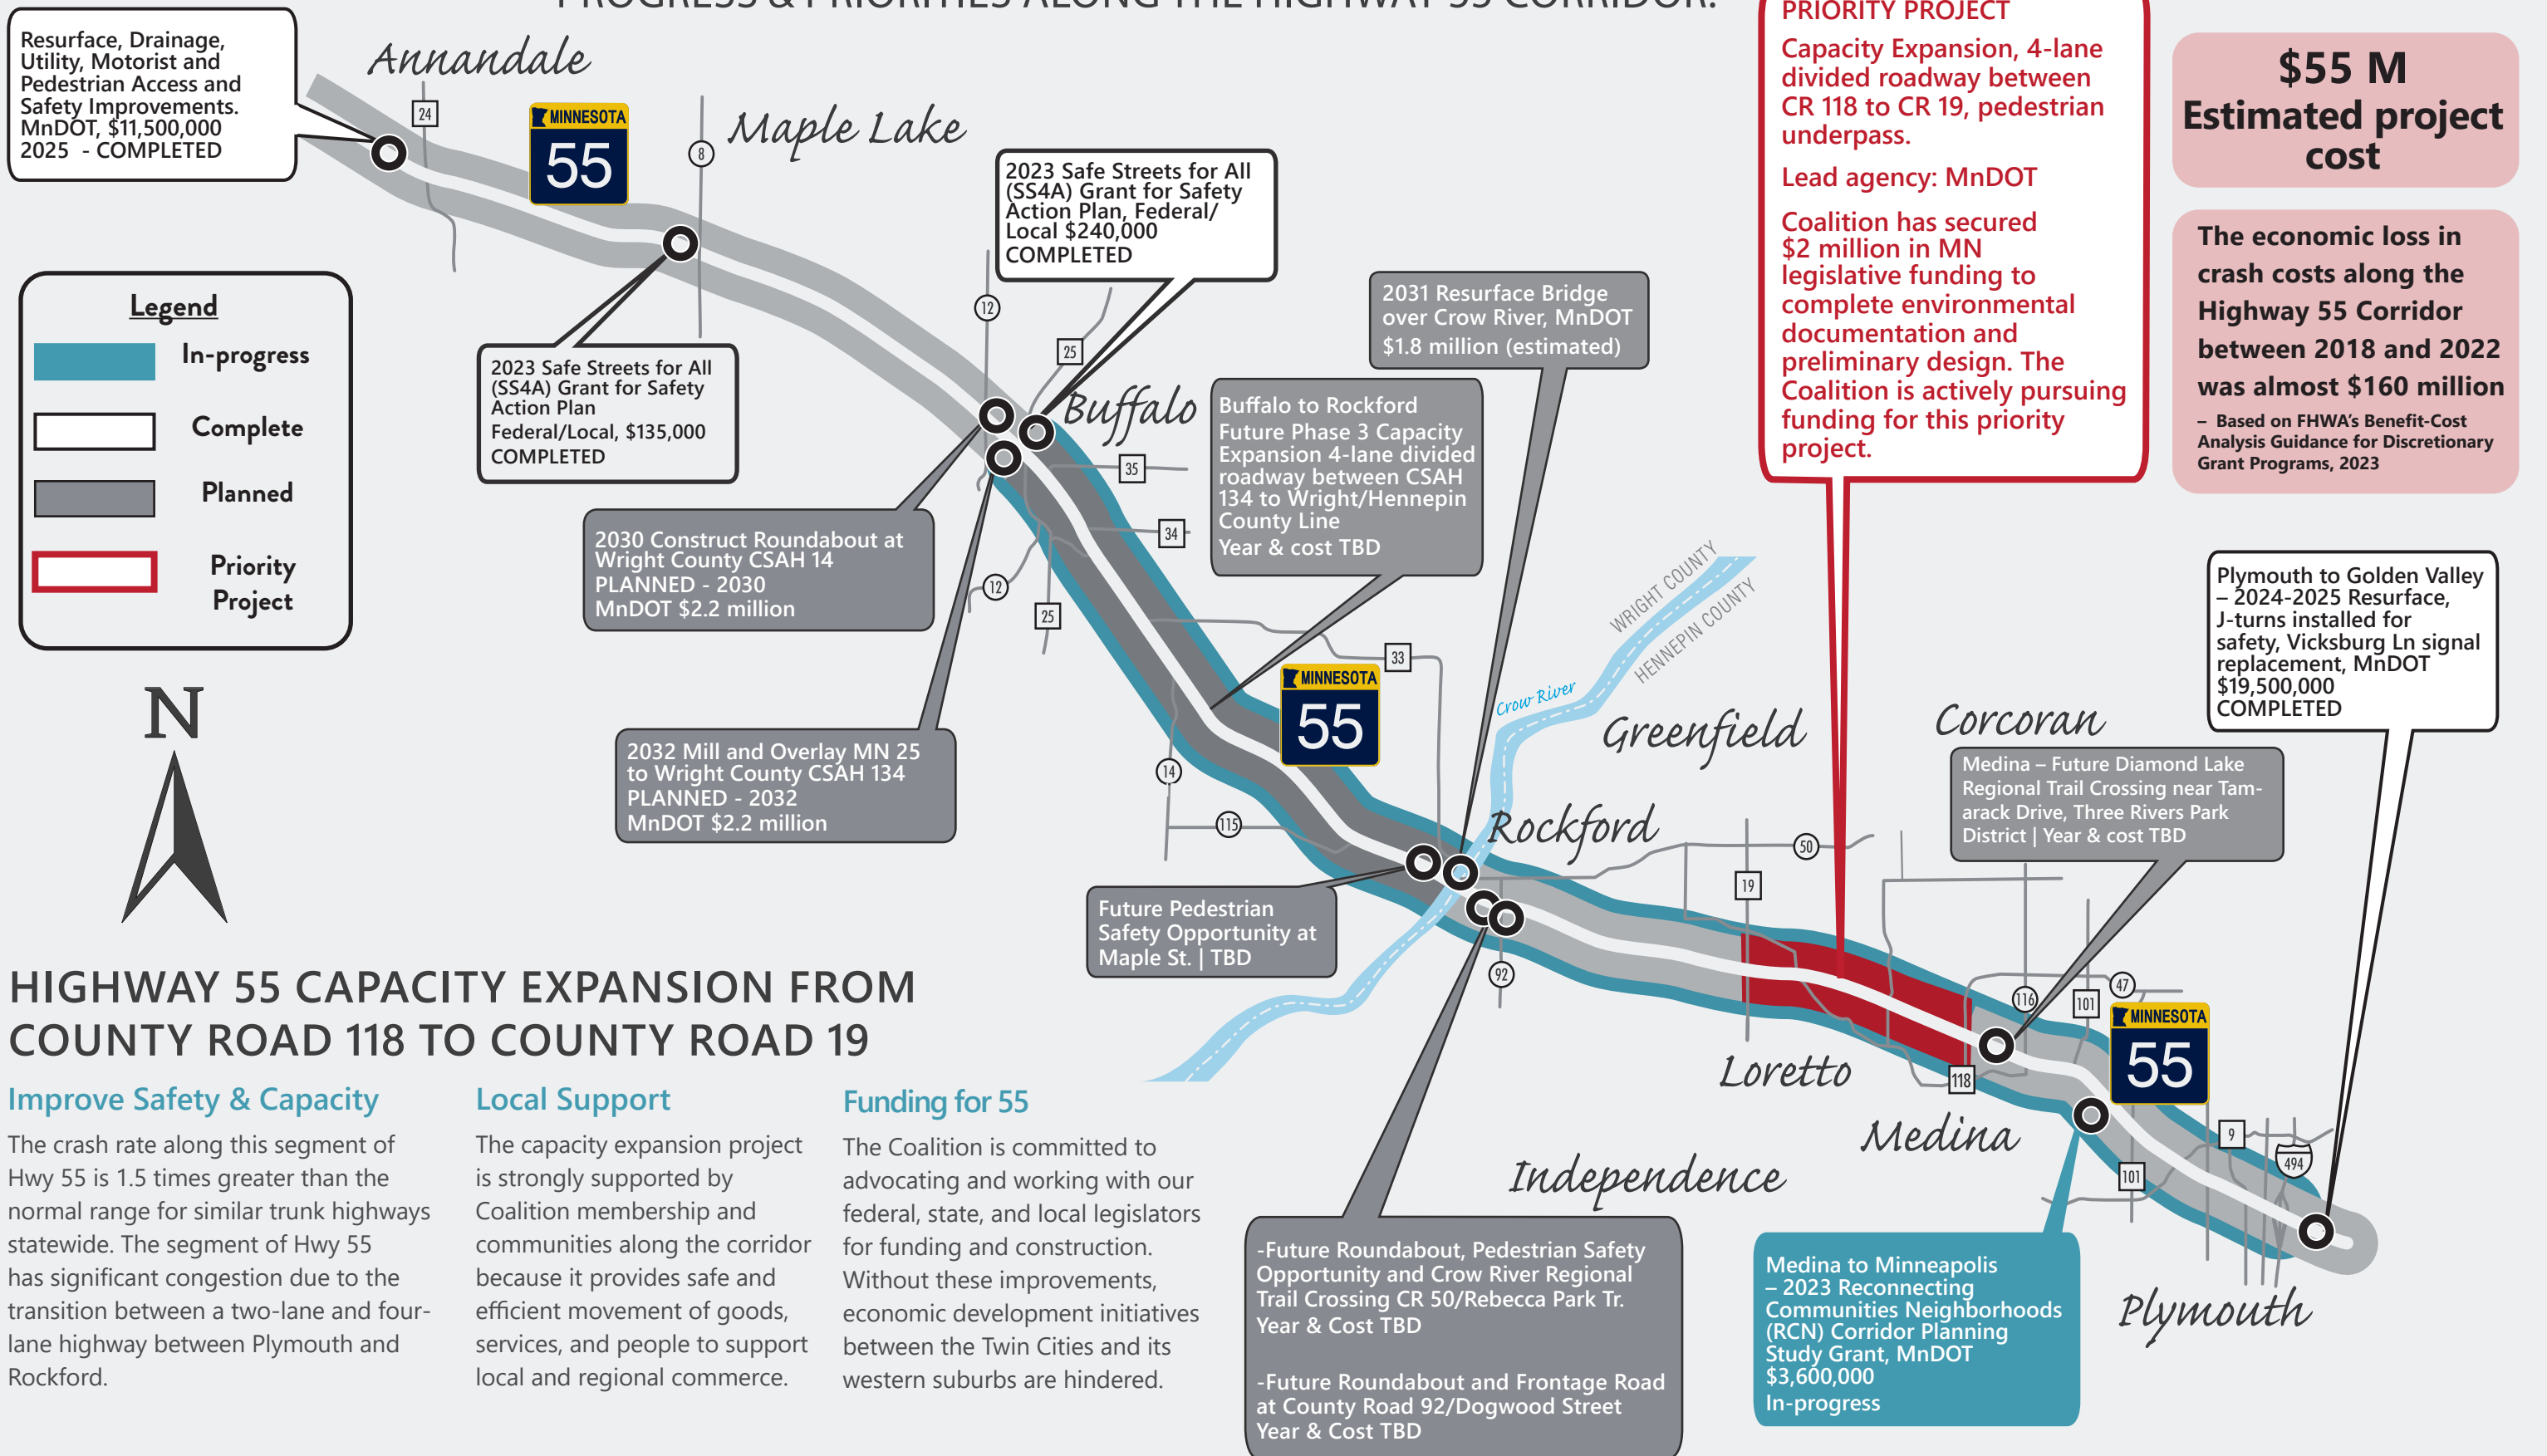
PROGRESS & PRIORITIES ALONG THE HIGHWAY 55 CORRIDOR:

Resurface, Drainage, Utility, Motorist and Pedestrian Access and Safety Improvements. MnDOT, $11,500,000 2025 - COMPLETED

Annandale

24

MINNESOTA 55

Maple Lake

8

2023 Safe Streets for All (SS4A) Grant for Safety Action Plan, Federal/ Local $240,000 COMPLETED

PRIORITY PROJECT
Capacity Expansion, 4-lane divided roadway between CR 118 to CR 19, pedestrian underpass.

Lead agency: MnDOT

Coalition has secured $2 million in MN legislative funding to complete environmental documentation and preliminary design. The Coalition is actively pursuing funding for this priority project.

$55 M
Estimated project cost

The economic loss in crash costs along the Highway 55 Corridor between 2018 and 2022 was almost $160 million
– Based on FHWA's Benefit-Cost Analysis Guidance for Discretionary Grant Programs, 2023

Legend
In-progress
Complete
Planned
Priority Project

2023 Safe Streets for All (SS4A) Grant for Safety Action Plan
Federal/Local, $135,000
COMPLETED

12

25

Buffalo

2031 Resurface Bridge over Crow River, MnDOT $1.8 million (estimated)

Buffalo to Rockford Future Phase 3 Capacity Expansion 4-lane divided roadway between CSAH 134 to Wright/Hennepin County Line
Year & cost TBD

35

34

2030 Construct Roundabout at Wright County CSAH 14
PLANNED - 2030
MnDOT $2.2 million

12

25

WRIGHT COUNTY
HENNEPIN COUNTY

Plymouth to Golden Valley – 2024-2025 Resurface, J-turns installed for safety, Vicksburg Ln signal replacement, MnDOT $19,500,000 COMPLETED

N

33

MINNESOTA 55

Crow River

Greenfield

Corcoran

2032 Mill and Overlay MN 25 to Wright County CSAH 134
PLANNED - 2032
MnDOT $2.2 million

14

Medina – Future Diamond Lake Regional Trail Crossing near Tamarack Drive, Three Rivers Park District | Year & cost TBD

115

Rockford

50

19

Future Pedestrian Safety Opportunity at Maple St. | TBD

92

116

47

101

MINNESOTA 55

HIGHWAY 55 CAPACITY EXPANSION FROM COUNTY ROAD 118 TO COUNTY ROAD 19

Loretto

118

Improve Safety & Capacity
The crash rate along this segment of Hwy 55 is 1.5 times greater than the normal range for similar trunk highways statewide. The segment of Hwy 55 has significant congestion due to the transition between a two-lane and four-lane highway between Plymouth and Rockford.

Local Support
The capacity expansion project is strongly supported by Coalition membership and communities along the corridor because it provides safe and efficient movement of goods, services, and people to support local and regional commerce.

Funding for 55
The Coalition is committed to advocating and working with our federal, state, and local legislators for funding and construction. Without these improvements, economic development initiatives between the Twin Cities and its western suburbs are hindered.

Medina

9

494

101

Independence

Plymouth

-Future Roundabout, Pedestrian Safety Opportunity and Crow River Regional Trail Crossing CR 50/Rebecca Park Tr.
Year & Cost TBD

-Future Roundabout and Frontage Road at County Road 92/Dogwood Street
Year & Cost TBD

Medina to Minneapolis – 2023 Reconnecting Communities Neighborhoods (RCN) Corridor Planning Study Grant, MnDOT $3,600,000
In-progress